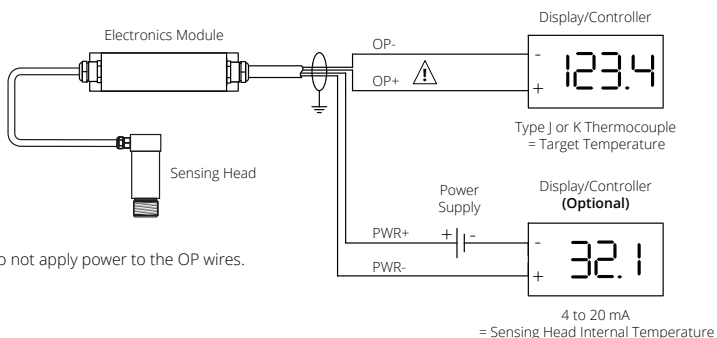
Electronics Module

Display/Controller

OP-

-

123.4

OP+

+

Type J or K Thermocouple = Target Temperature

Sensing Head

Power Supply

Display/Controller **(Optional)**

PWR+

+ -

-

32.1

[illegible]o not apply power to the OP wires.

PWR-

+

4 to 20 mA = Sensing Head Internal Temperature